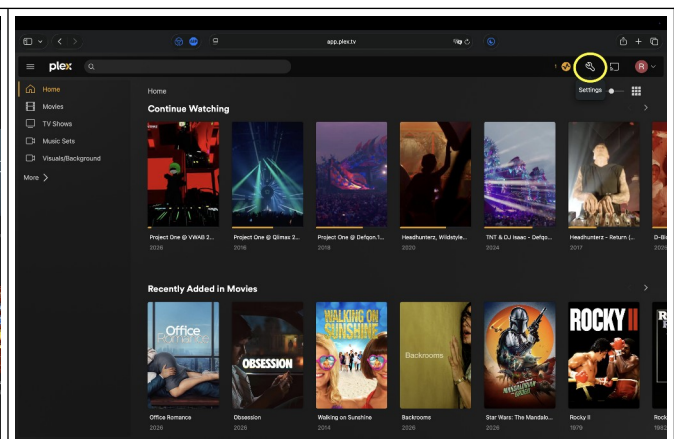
app.plex.tv

plex

Home
Movies
TV Shows
Music Sets
Visuals/Background
More >

Home

Continue Watching

Settings

R

Project One @ VWAB 2...
2026

Project One @ Qlimax 2...
2016

Project One @ Defqon.1...
2018

Headhunterz, Wildstyle...
2020

TNT & DJ Isaac - Defqo...
2024

Headhunterz - Return (...
2017

D-Bl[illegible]
20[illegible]

Recently Added in Movies

Office Romance

OBSESSION

WALKING ON SUNSHINE

Backrooms

ROCKY II

Office Romance
2026

Obsession
2026

Walking on Sunshine
2014

Backrooms
2026

Star Wars: The Mandalo...
2026

Rocky II
1979

Rock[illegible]
198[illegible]